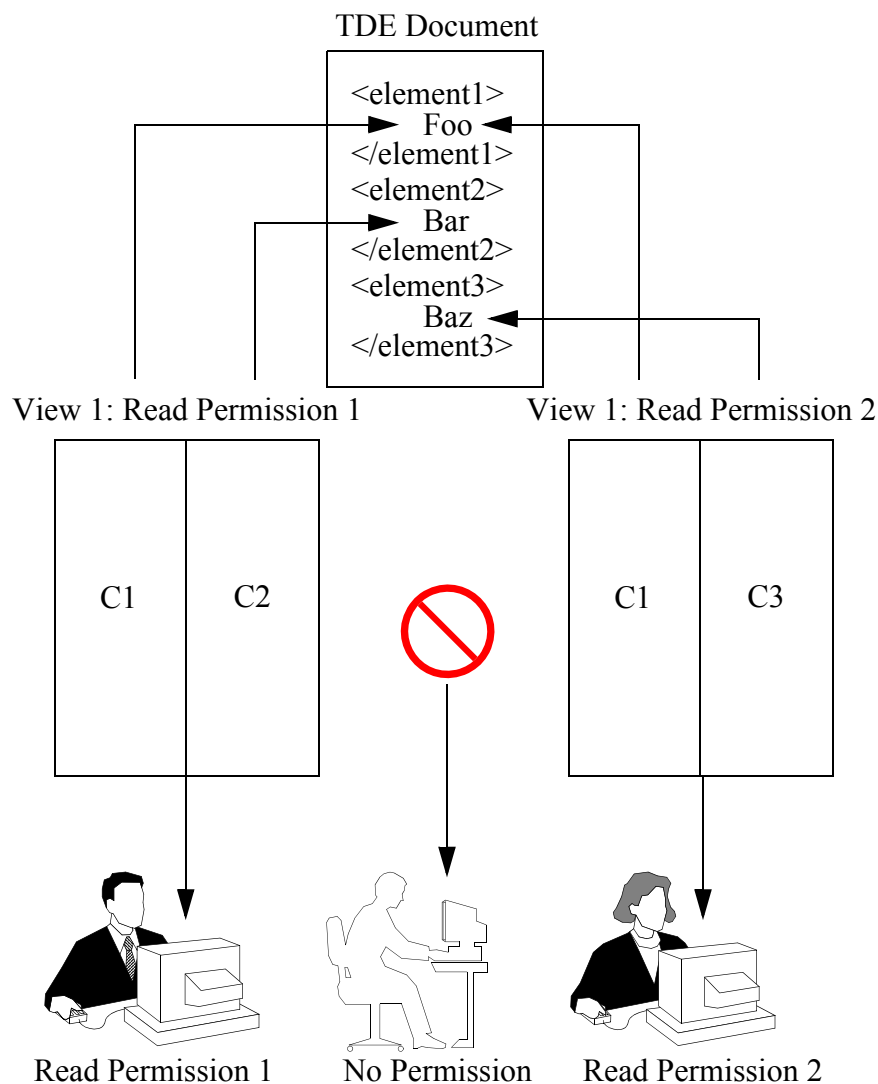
TDE Document

<element1>
Foo
</element1>
<element2>
Bar
</element2>
<element3>
Baz
</element3>

View 1: Read Permission 1

View 1: Read Permission 2

C1

C2

C1

C3

Read Permission 1

No Permission

Read Permission 2